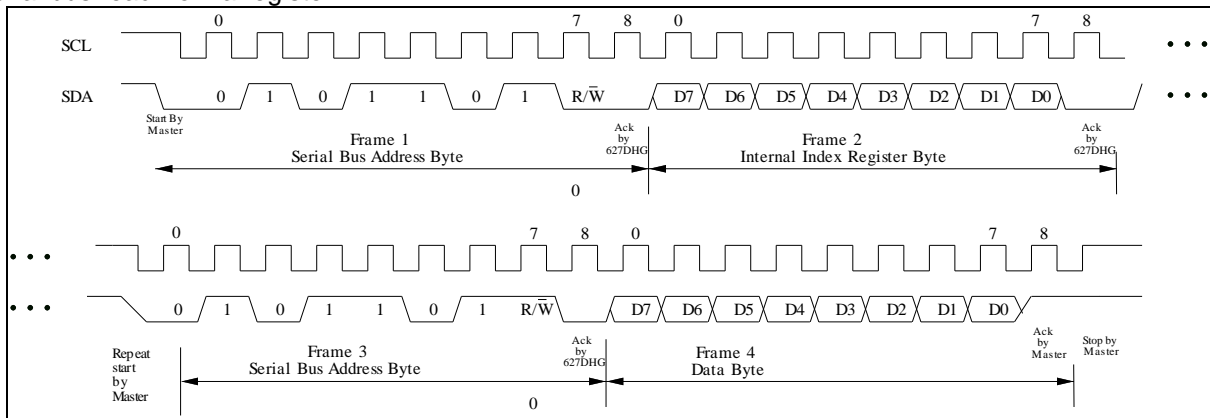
Random Read from a Register

0 7 8 0 7 8

SCL

SDA 0 1 0 1 1 0 1 R/$\bar{W}$ D7 D6 D5 D4 D3 D2 D1 D0

Start By Master

Frame 1
Serial Bus Address Byte

Ack by 627DHG

Frame 2
Internal Index Register Byte

Ack by 627DHG

0

0 7 8 0 7 8

0 1 0 1 1 0 1 R/$\bar{W}$ D7 D6 D5 D4 D3 D2 D1 D0

Repeat start by Master

Frame 3
Serial Bus Address Byte

Ack by 627DHG

Frame 4
Data Byte

Ack by Master

Stop by Master

0